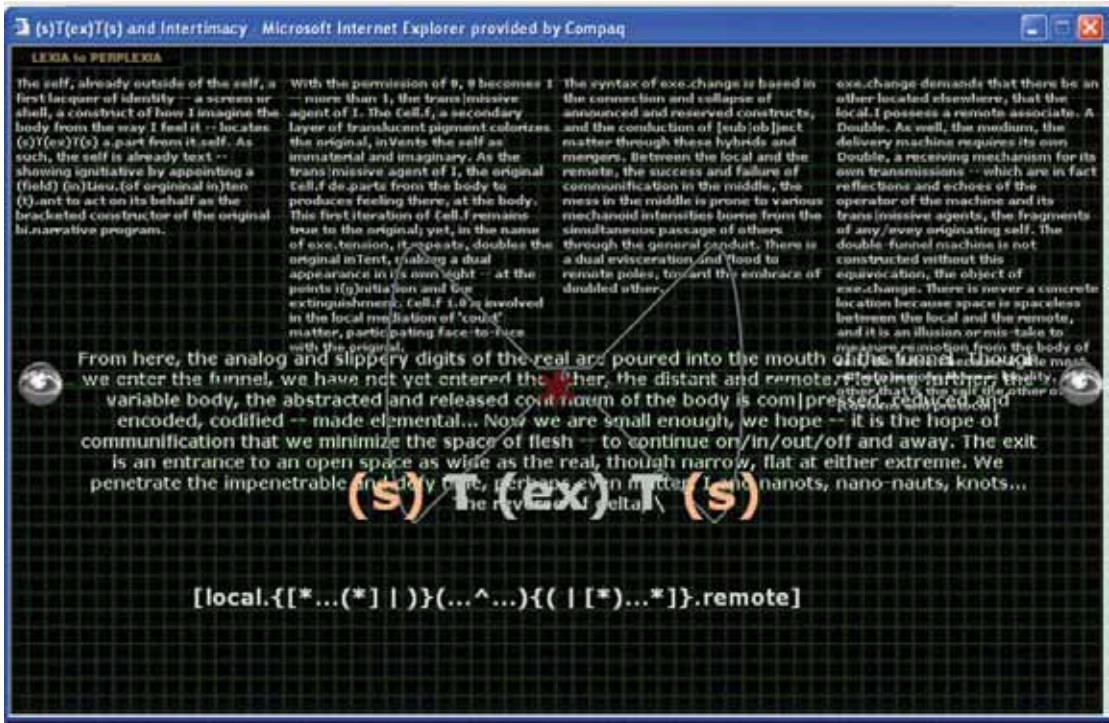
(s)T(ex)T(s) and Intertimacy - Microsoft Internet Explorer provided by Compaq

LEXIA to PERPLEXIA

The self, already outside of the self, a first lacquer of identity -- a screen or shell, a construct of how I imagine the body from the way I feel it -- locates (s)T(ex)T(s) a.part from it.self. As such, the self is already text -- showing ignitiative by appointing a (field) (in)lieu.(of orginal in)ten(t).ant to act on its behalf as the bracketed constructor of the original bi.narrative program.

With the permission of 0, 0 becomes 1 -- more than 1, the trans|missive agent of I. The Cell.f, a secondary layer of translucent pigment colorizes the original, inVents the self as immaterial and imaginary. As the trans|missive agent of I, the original Cell.f de.parts from the body to produces feeling there, at the body. This first iteration of Cell.f remains true to the original; yet, in the name of exe.tension, it repeats, doubles the original inTent, making a dual appearance in its own right -- at the points i(g)nitiation and the extinguishment. Cell.f 1.0 is involved in the local mediation of 'could' matter, participating face-to-face with the original.

The syntax of exe.change is based in the connection and collapse of announced and reserved constructs, and the conduction of [sub|ob]ject matter through these hybrids and mergers. Between the local and the remote, the success and failure of communification in the middle, the mess in the middle is prone to various mechanoid intensities borne from the simultaneous passage of others through the general conduit. There is a dual evisceration and flood to remote poles, toward the embrace of doubled other.

exe.change demands that there be an other located elsewhere, that the local.I possess a remote associate. A Double. As well, the medium, the delivery machine requires its own Double, a receiving mechanism for its own transmissions -- which are in fact reflections and echoes of the operator of the machine and its trans|missive agents, the fragments of any/every originating self. The double-funnel machine is not constructed without this equivocation, the object of exe.change. There is never a concrete location because space is spaceless between the local and the remote, and it is an illusion or mis-take to measure re.motion from the body of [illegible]

From here, the analog and slippery digits of the real are poured into the mouth of the funnel. Though we enter the funnel, we have not yet entered the other, the distant and remote. Flowing further, the variable body, the abstracted and released continuum of the body is com|pressed, reduced and encoded, codified -- made elemental... Now we are small enough, we hope -- it is the hope of communification that we minimize the space of flesh -- to continue on/in/out/off and away. The exit is an entrance to an open space as wide as the real, though narrow, flat at either extreme. We penetrate the impenetrable and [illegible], perhaps even matter, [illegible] nanots, nano-nauts, knots... the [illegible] delta.

(s)T(ex)T(s)

[local.{[*...(*] | )}(...^...){( | [*)...*]}.remote]